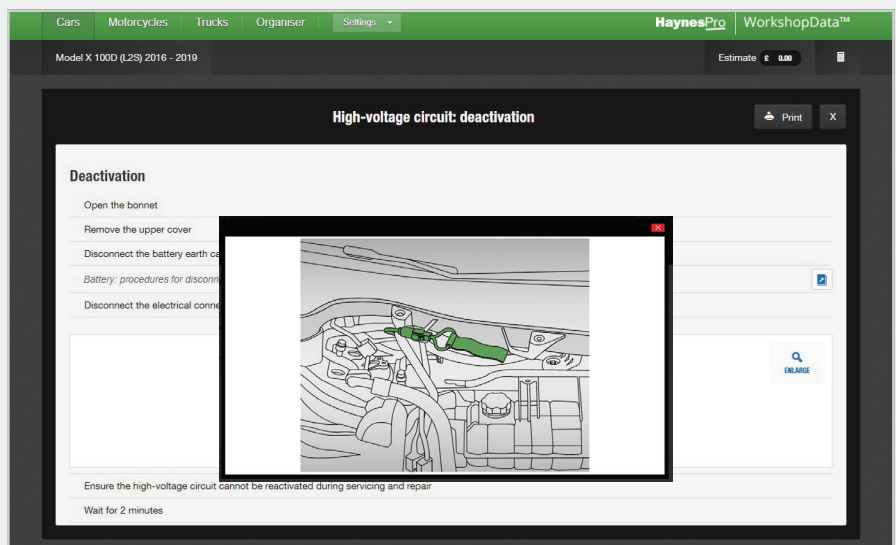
Cars Motorcycles Trucks Organiser Settings

HaynesPro WorkshopData™

Model X 100D (L2S) 2016 - 2019

Estimate £ 0.00

High-voltage circuit: deactivation

Print X

Deactivation

Open the bonnet

Remove the upper cover

Disconnect the battery earth ca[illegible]

Battery: procedures for disconn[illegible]

Disconnect the electrical conne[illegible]

ENLARGE

Ensure the high-voltage circuit cannot be reactivated during servicing and repair

Wait for 2 minutes